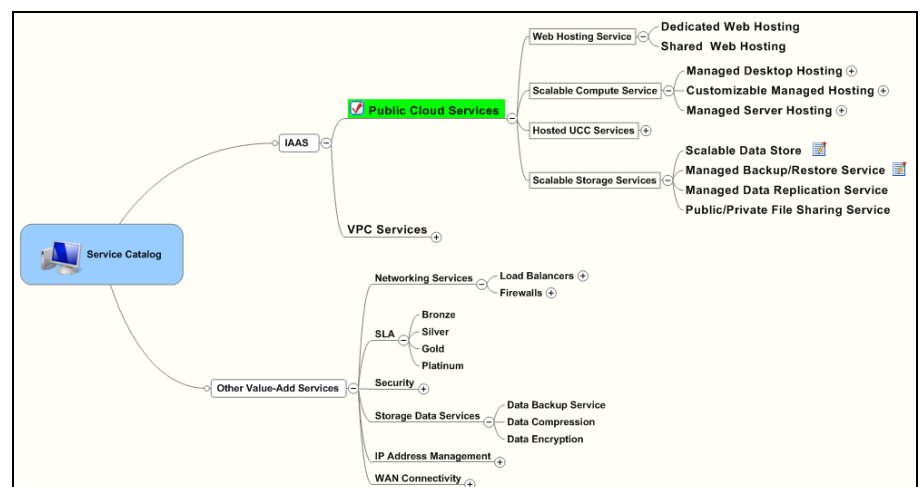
Service Catalog

IAAS

Public Cloud Services

Web Hosting Service

Dedicated Web Hosting

Shared Web Hosting

Scalable Compute Service

Managed Desktop Hosting

Customizable Managed Hosting

Managed Server Hosting

Hosted UCC Services

Scalable Storage Services

Scalable Data Store

Managed Backup/Restore Service

Managed Data Replication Service

Public/Private File Sharing Service

VPC Services

Other Value-Add Services

Networking Services

Load Balancers

Firewalls

SLA

Bronze

Silver

Gold

Platinum

Security

Storage Data Services

Data Backup Service

Data Compression

Data Encryption

IP Address Management

WAN Connectivity